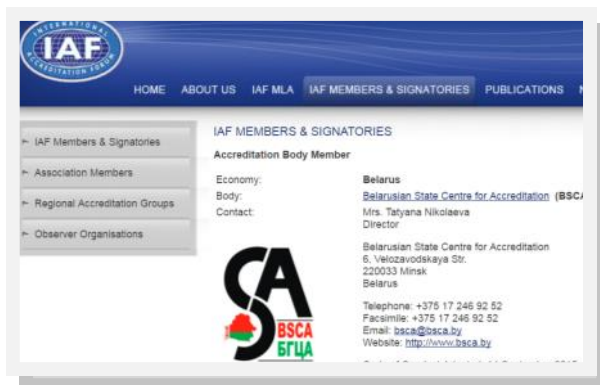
INTERNATIONAL ACCREDITATION FORUM
IAF

HOME ABOUT US IAF MLA IAF MEMBERS & SIGNATORIES PUBLICATIONS N

IAF Members & Signatories
Association Members
Regional Accreditation Groups
Observer Organisations

IAF MEMBERS & SIGNATORIES

Accreditation Body Member

| Economy: | Belarus |
|---|---|
| Body: | Belarusian State Centre for Accreditation (BSC |
| Contact: | Mrs. Tatyana Nikolaeva Director |

SA
BSCA
БГЦА

Belarusian State Centre for Accreditation
6, Velozavodskaya Str.
220033 Minsk
Belarus

Telephone: +375 17 246 92 52
Facsimile: +375 17 246 92 52
Email: bsca@bsca.by
Website: http://www.bsca.by

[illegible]